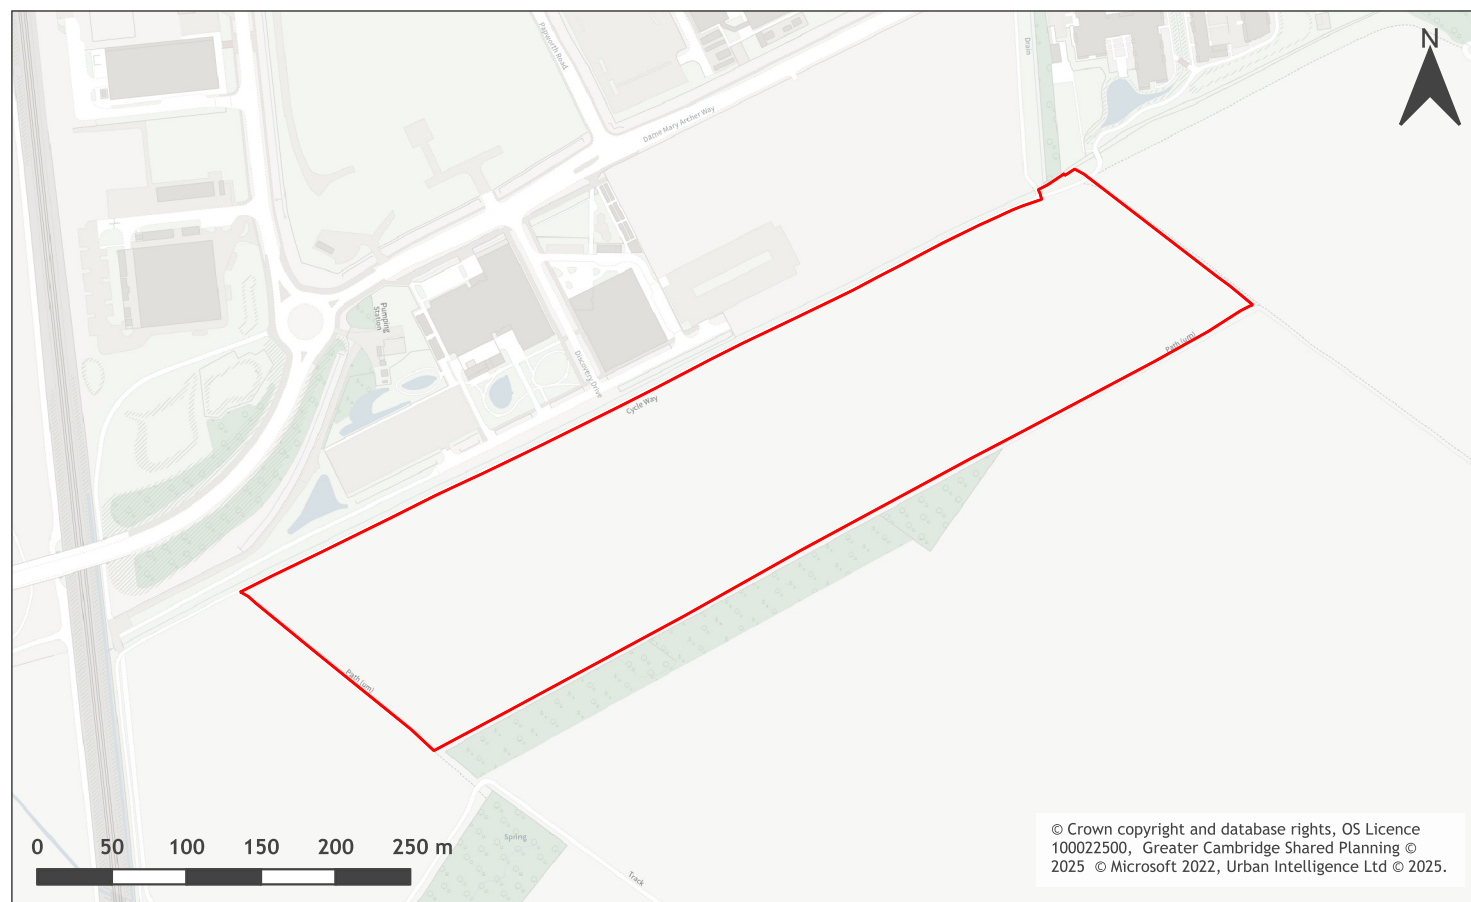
N

Papworth Road

Dame Mary Archer Way

Drain

Pumping Station

Discovery Drive

Cycle Way

Path (um)

Path (um)

Spring

Track

0 50 100 150 200 250 m

© Crown copyright and database rights, OS Licence 100022500, Greater Cambridge Shared Planning © 2025 © Microsoft 2022, Urban Intelligence Ltd © 2025.